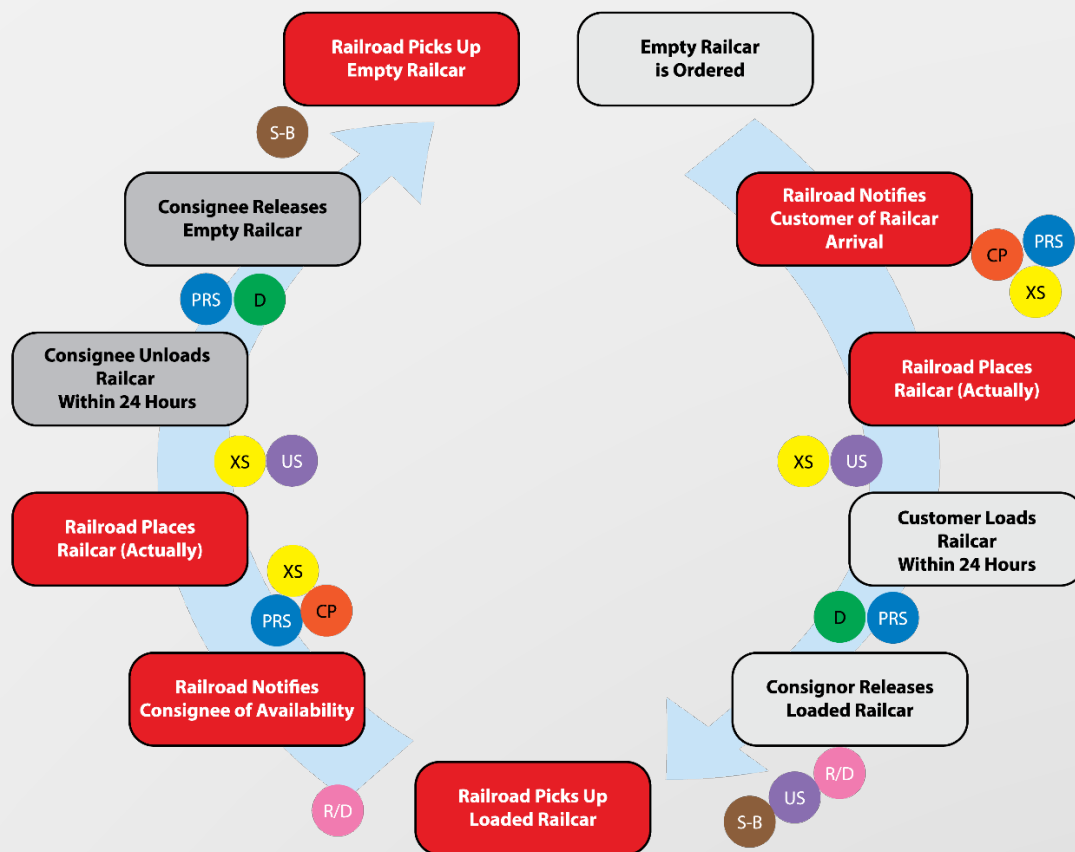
Railroad Picks Up Empty Railcar

Empty Railcar is Ordered

Railroad Notifies Customer of Railcar Arrival

CP PRS XS

Railroad Places Railcar (Actually)

XS US

Customer Loads Railcar Within 24 Hours

D PRS

Consignor Releases Loaded Railcar

R/D US S-B

Railroad Picks Up Loaded Railcar

R/D

Railroad Notifies Consignee of Availability

XS PRS CP

Railroad Places Railcar (Actually)

XS US

Consignee Unloads Railcar Within 24 Hours

PRS D

Consignee Releases Empty Railcar

S-B